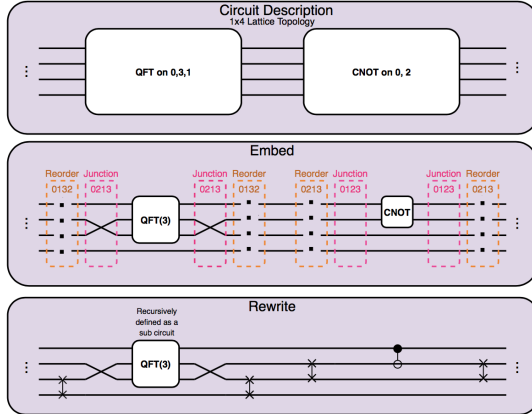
Circuit Description
1x4 Lattice Topology

QFT on 0,3,1

CNOT on 0, 2

Embed

Reorder
0132

Junction
0213

QFT(3)

Junction
0213

Reorder
0132

Reorder
0213

Junction
0213

CNOT

Junction
0123

Reorder
0213

Rewrite

Recursively defined as a sub circuit

QFT(3)